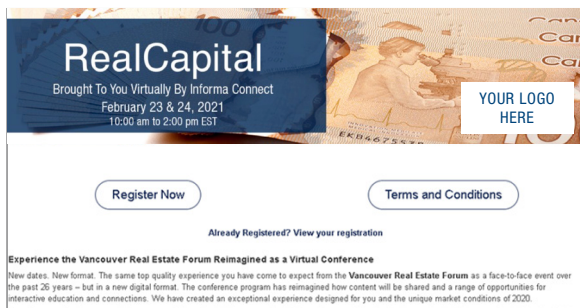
RealCapital
Brought To You Virtually By Informa Connect
February 23 & 24, 2021
10:00 am to 2:00 pm EST

YOUR LOGO HERE

Register Now

Terms and Conditions

Already Registered? View your registration

Experience the Vancouver Real Estate Forum Reimagined as a Virtual Conference

New dates. New format. The same top quality experience you have come to expect from the Vancouver Real Estate Forum as a face-to-face event over the past 26 years – but in a new digital format. The conference program has reimagined how content will be shared and a range of opportunities for interactive education and connections. We have created an exceptional experience designed for you and the unique market conditions of 2020.